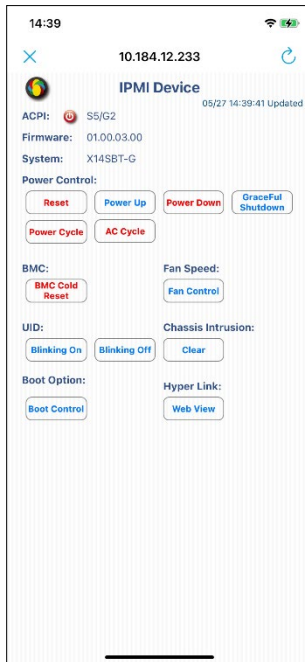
14:39

10.184.12.233

IPMI Device
05/27 14:39:41 Updated

ACPI: S5/G2
Firmware: 01.00.03.00
System: X14SBT-G

Power Control:
Reset
Power Up
Power Down
GraceFul Shutdown
Power Cycle
AC Cycle

BMC:
BMC Cold Reset

Fan Speed:
Fan Control

UID:
Blinking On
Blinking Off

Chassis Intrusion:
Clear

Boot Option:
Boot Control

Hyper Link:
Web View